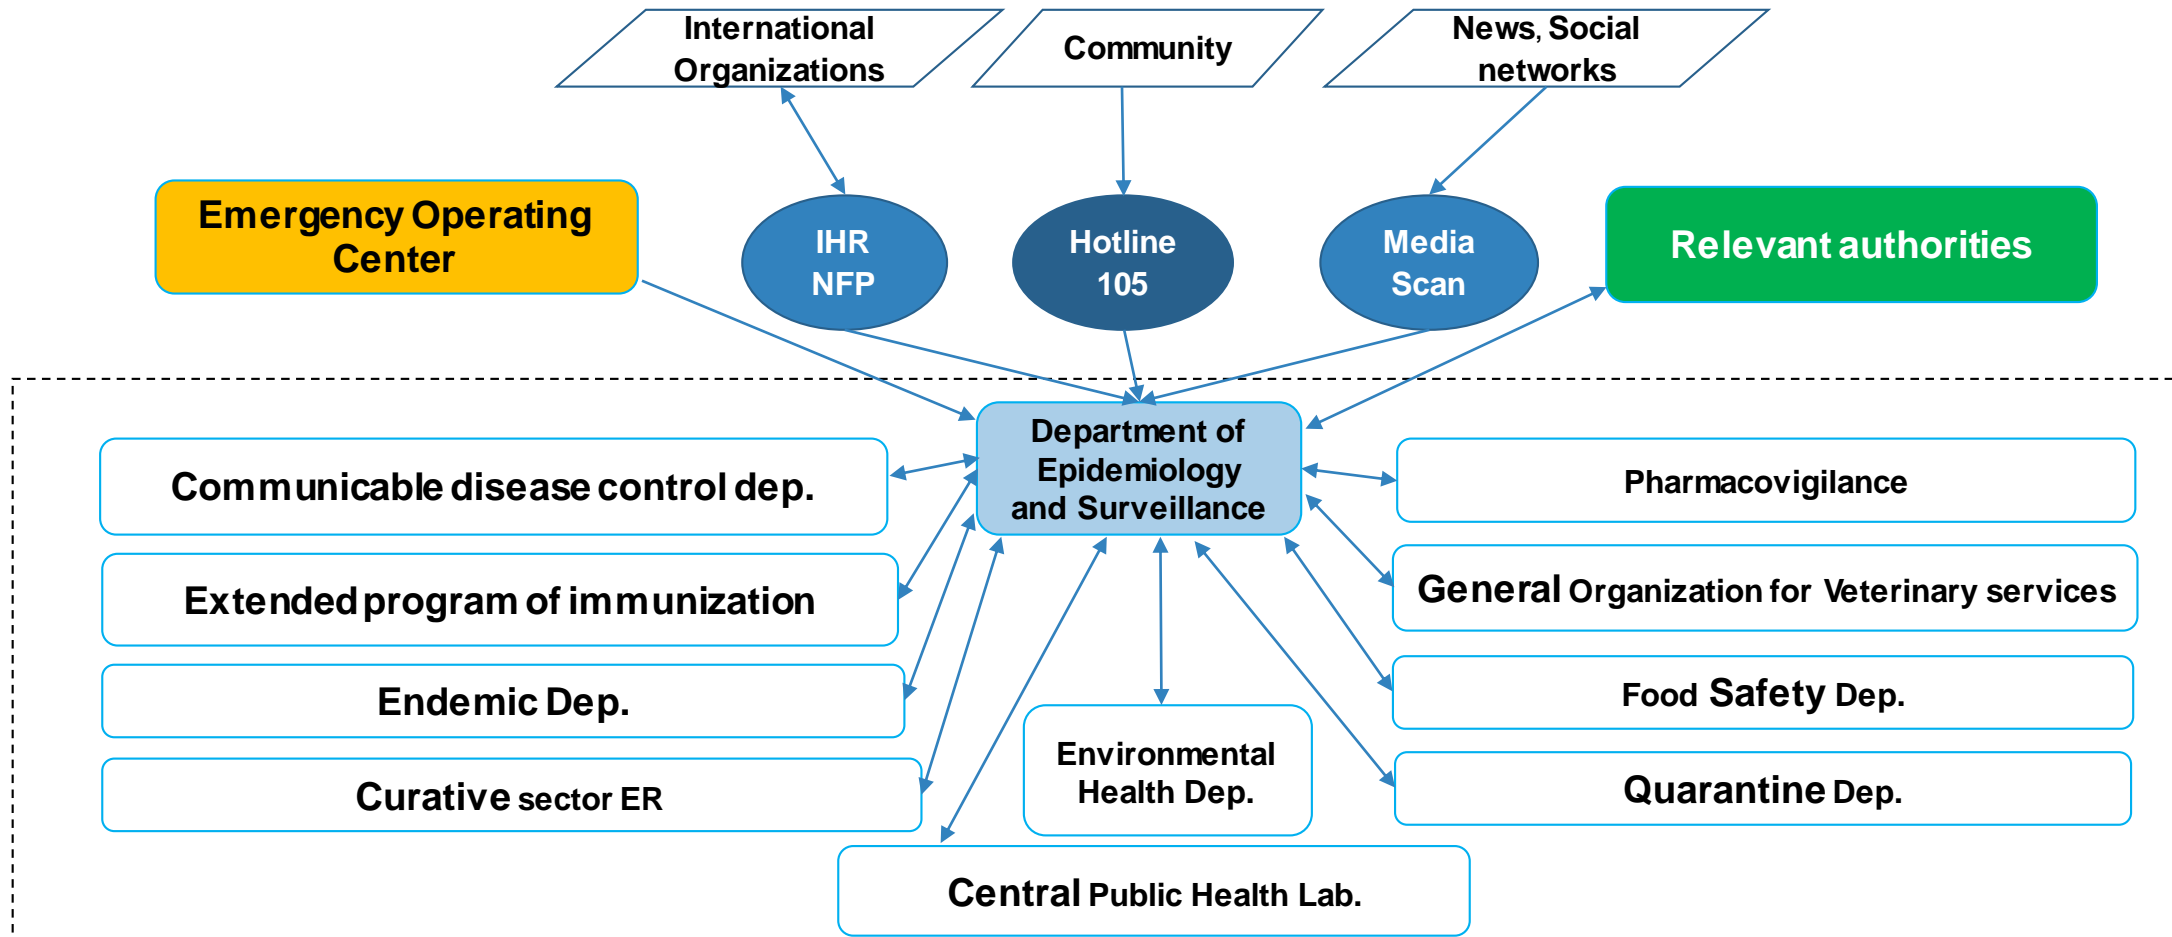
International Organizations

Community

News, Social networks

Emergency Operating Center

IHR NFP

Hotline 105

Media Scan

Relevant authorities

Department of Epidemiology and Surveillance

Communicable disease control dep.

Extended program of immunization

Endemic Dep.

Curative sector ER

Environmental Health Dep.

Central Public Health Lab.

Pharmacovigilance

General Organization for Veterinary services

Food Safety Dep.

Quarantine Dep.